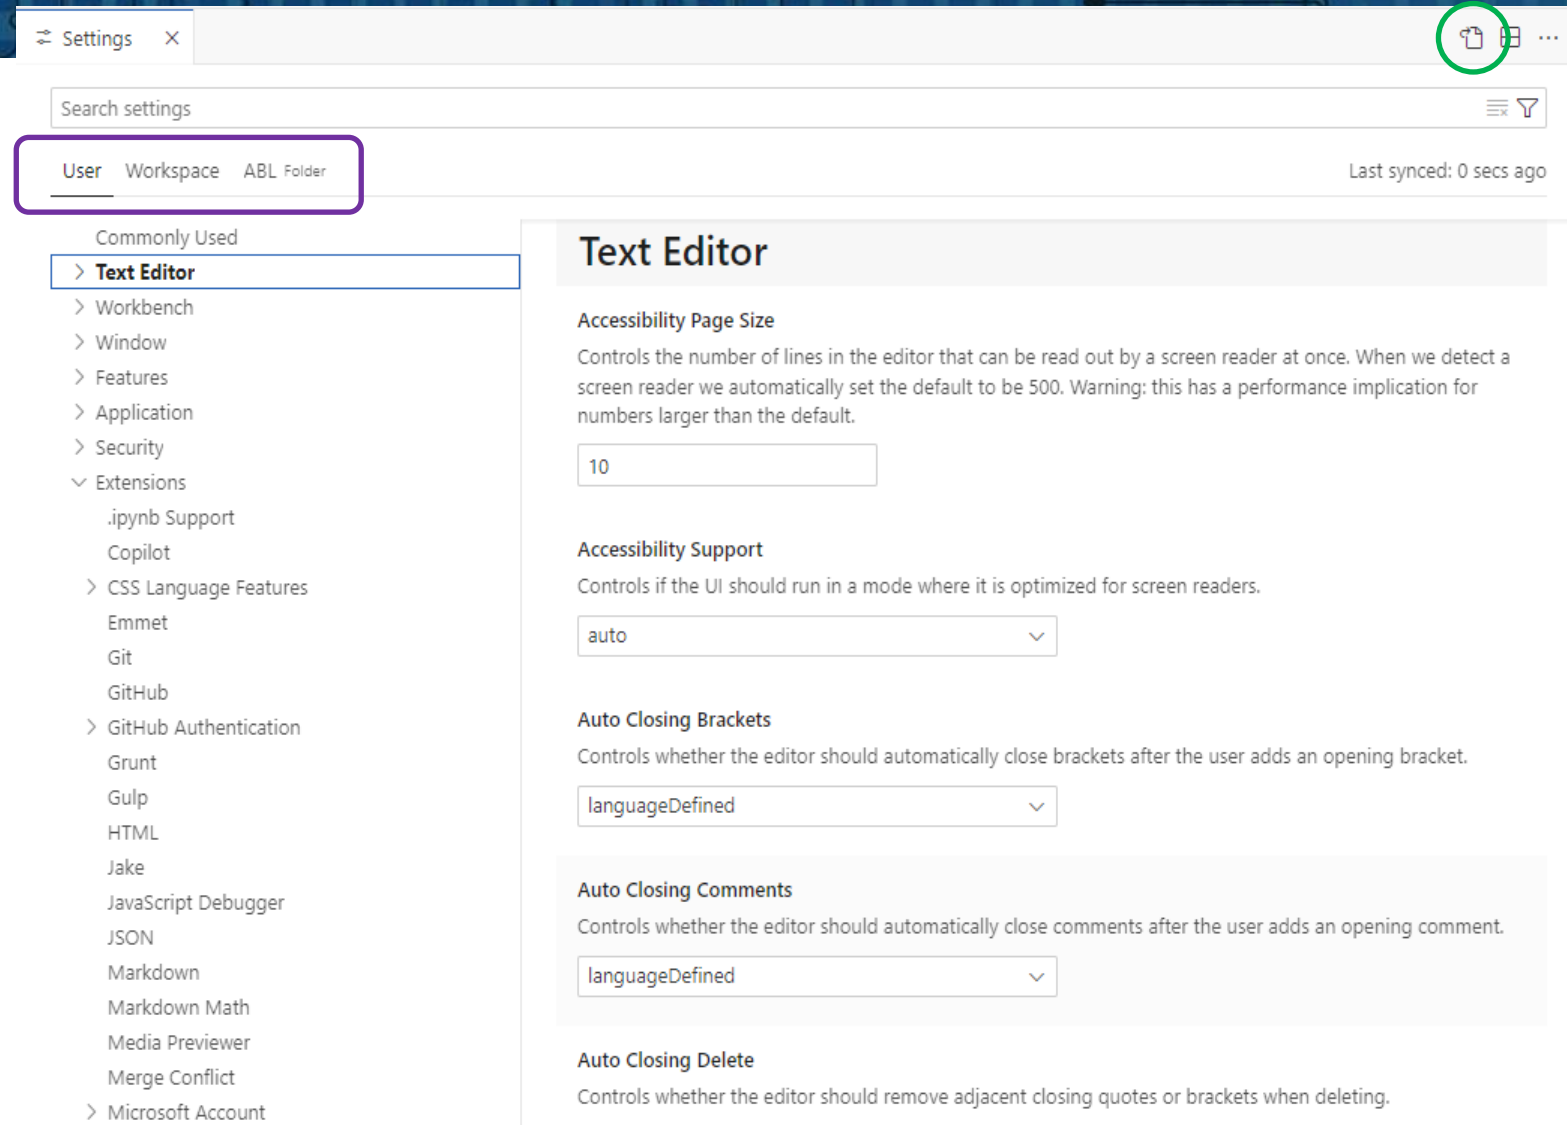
Settings ×

···

Search settings

User Workspace ABL Folder

Last synced: 0 secs ago

Commonly Used
Text Editor
Workbench
Window
Features
Application
Security
Extensions
.ipynb Support
Copilot
CSS Language Features
Emmet
Git
GitHub
GitHub Authentication
Grunt
Gulp
HTML
Jake
JavaScript Debugger
JSON
Markdown
Markdown Math
Media Previewer
Merge Conflict
Microsoft Account

Text Editor

Accessibility Page Size
Controls the number of lines in the editor that can be read out by a screen reader at once. When we detect a screen reader we automatically set the default to be 500. Warning: this has a performance implication for numbers larger than the default.

10

Accessibility Support
Controls if the UI should run in a mode where it is optimized for screen readers.

auto

Auto Closing Brackets
Controls whether the editor should automatically close brackets after the user adds an opening bracket.

languageDefined

Auto Closing Comments
Controls whether the editor should automatically close comments after the user adds an opening comment.

languageDefined

Auto Closing Delete
Controls whether the editor should remove adjacent closing quotes or brackets when deleting.